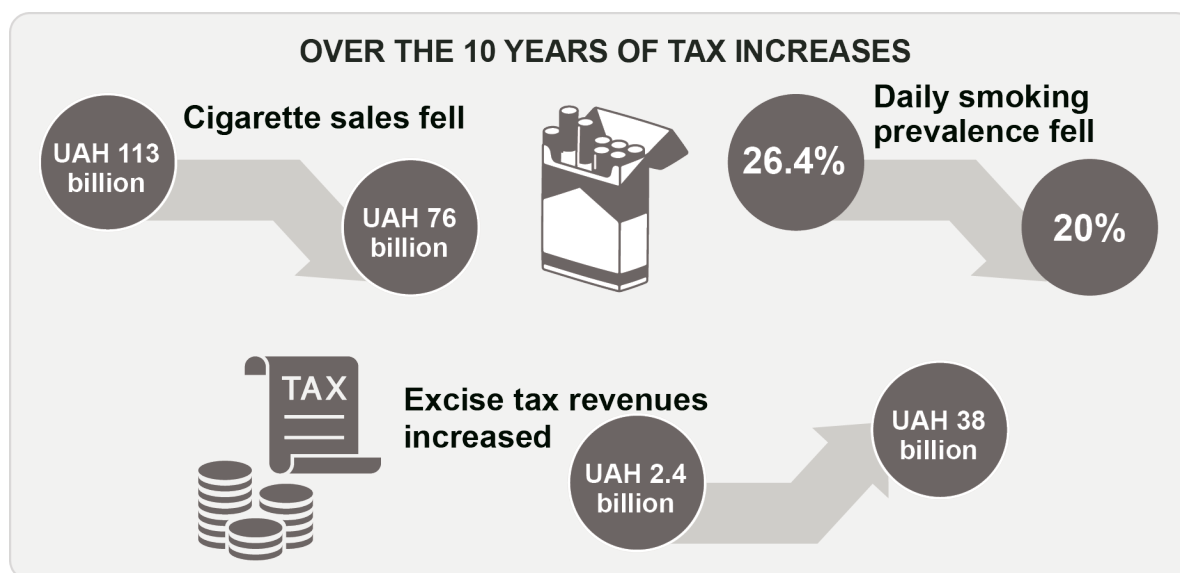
OVER THE 10 YEARS OF TAX INCREASES

Cigarette sales fell

UAH 113 billion

UAH 76 billion

Daily smoking prevalence fell

26.4%

20%

TAX

Excise tax revenues increased

UAH 2.4 billion

UAH 38 billion